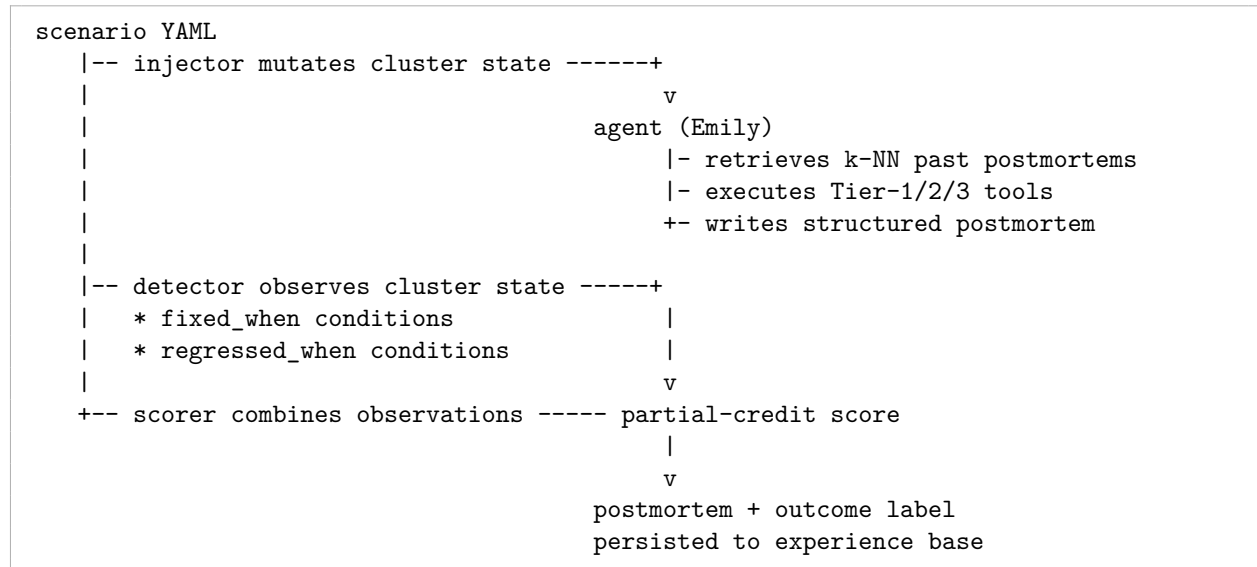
```
scenario YAML
   |-- injector mutates cluster state ------+
   |                                        v
   |                                   agent (Emily)
   |                                        |- retrieves k-NN past postmortems
   |                                        |- executes Tier-1/2/3 tools
   |                                        +- writes structured postmortem
   |
   |-- detector observes cluster state -----+
   |   * fixed_when conditions              |
   |   * regressed_when conditions          |
   |                                        v
   +-- scorer combines observations ----- partial-credit score
                                            |
                                            v
                                      postmortem + outcome label
                                      persisted to experience base
```